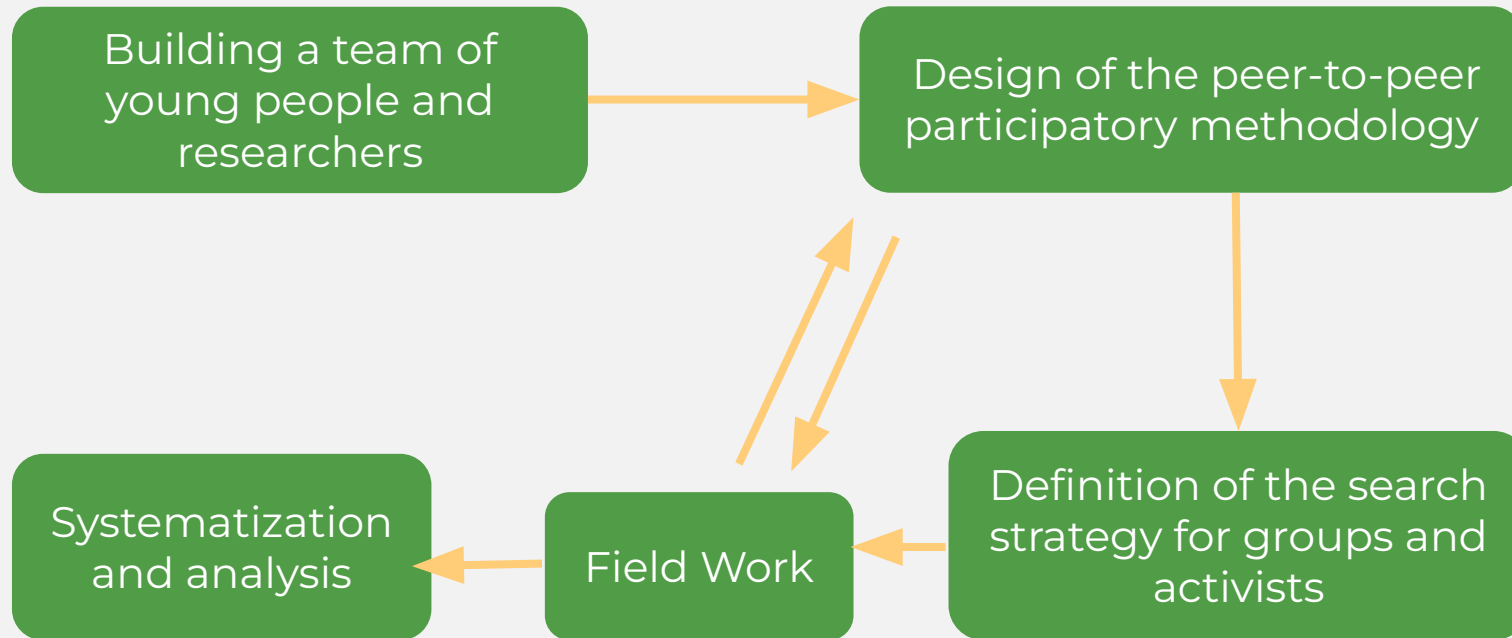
Building a team of young people and researchers

Design of the peer-to-peer participatory methodology

Definition of the search strategy for groups and activists

Field Work

Systematization and analysis